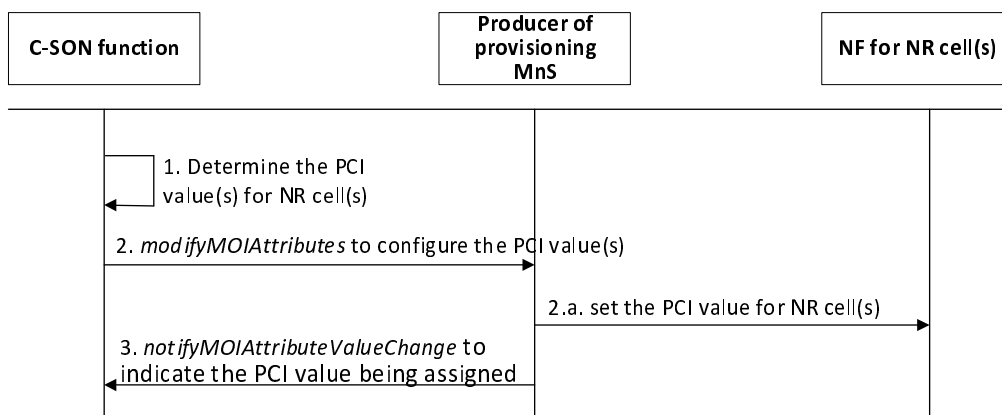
C-SON function

Producer of provisioning MnS

NF for NR cell(s)

1. Determine the PCI value(s) for NR cell(s)

2. *modifyMOIAttributes* to configure the PCI value(s)

2.a. set the PCI value for NR cell(s)

3. *notifyMOIAttributeValueChange* to indicate the PCI value being assigned